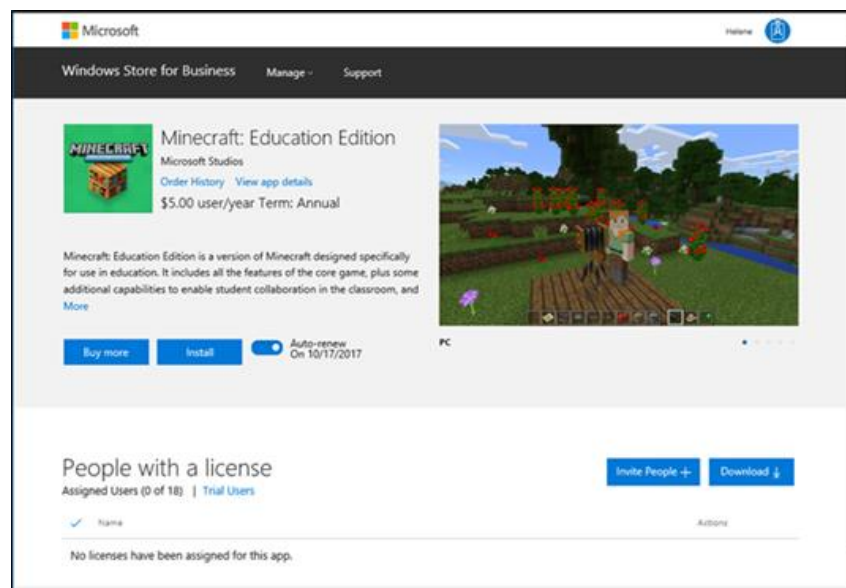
Microsoft

Helene

Windows Store for Business Manage Support

MINECRAFT

Minecraft: Education Edition

Microsoft Studios

Order History View app details

$5.00 user/year Term: Annual

Minecraft: Education Edition is a version of Minecraft designed specifically for use in education. It includes all the features of the core game, plus some additional capabilities to enable student collaboration in the classroom, and More

Buy more Install Auto-renew On 10/17/2017

PC

People with a license

Assigned Users (0 of 18) | Trial Users

Invite People + Download ↓

Name Actions

No licenses have been assigned for this app.